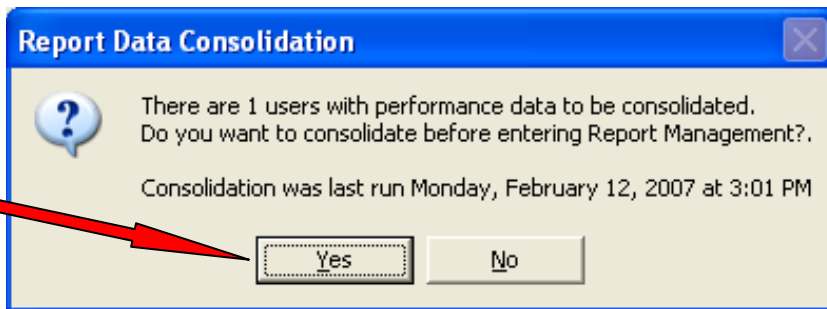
Report Data Consolidation

There are 1 users with performance data to be consolidated.
Do you want to consolidate before entering Report Management?.

Consolidation was last run Monday, February 12, 2007 at 3:01 PM

Yes

No